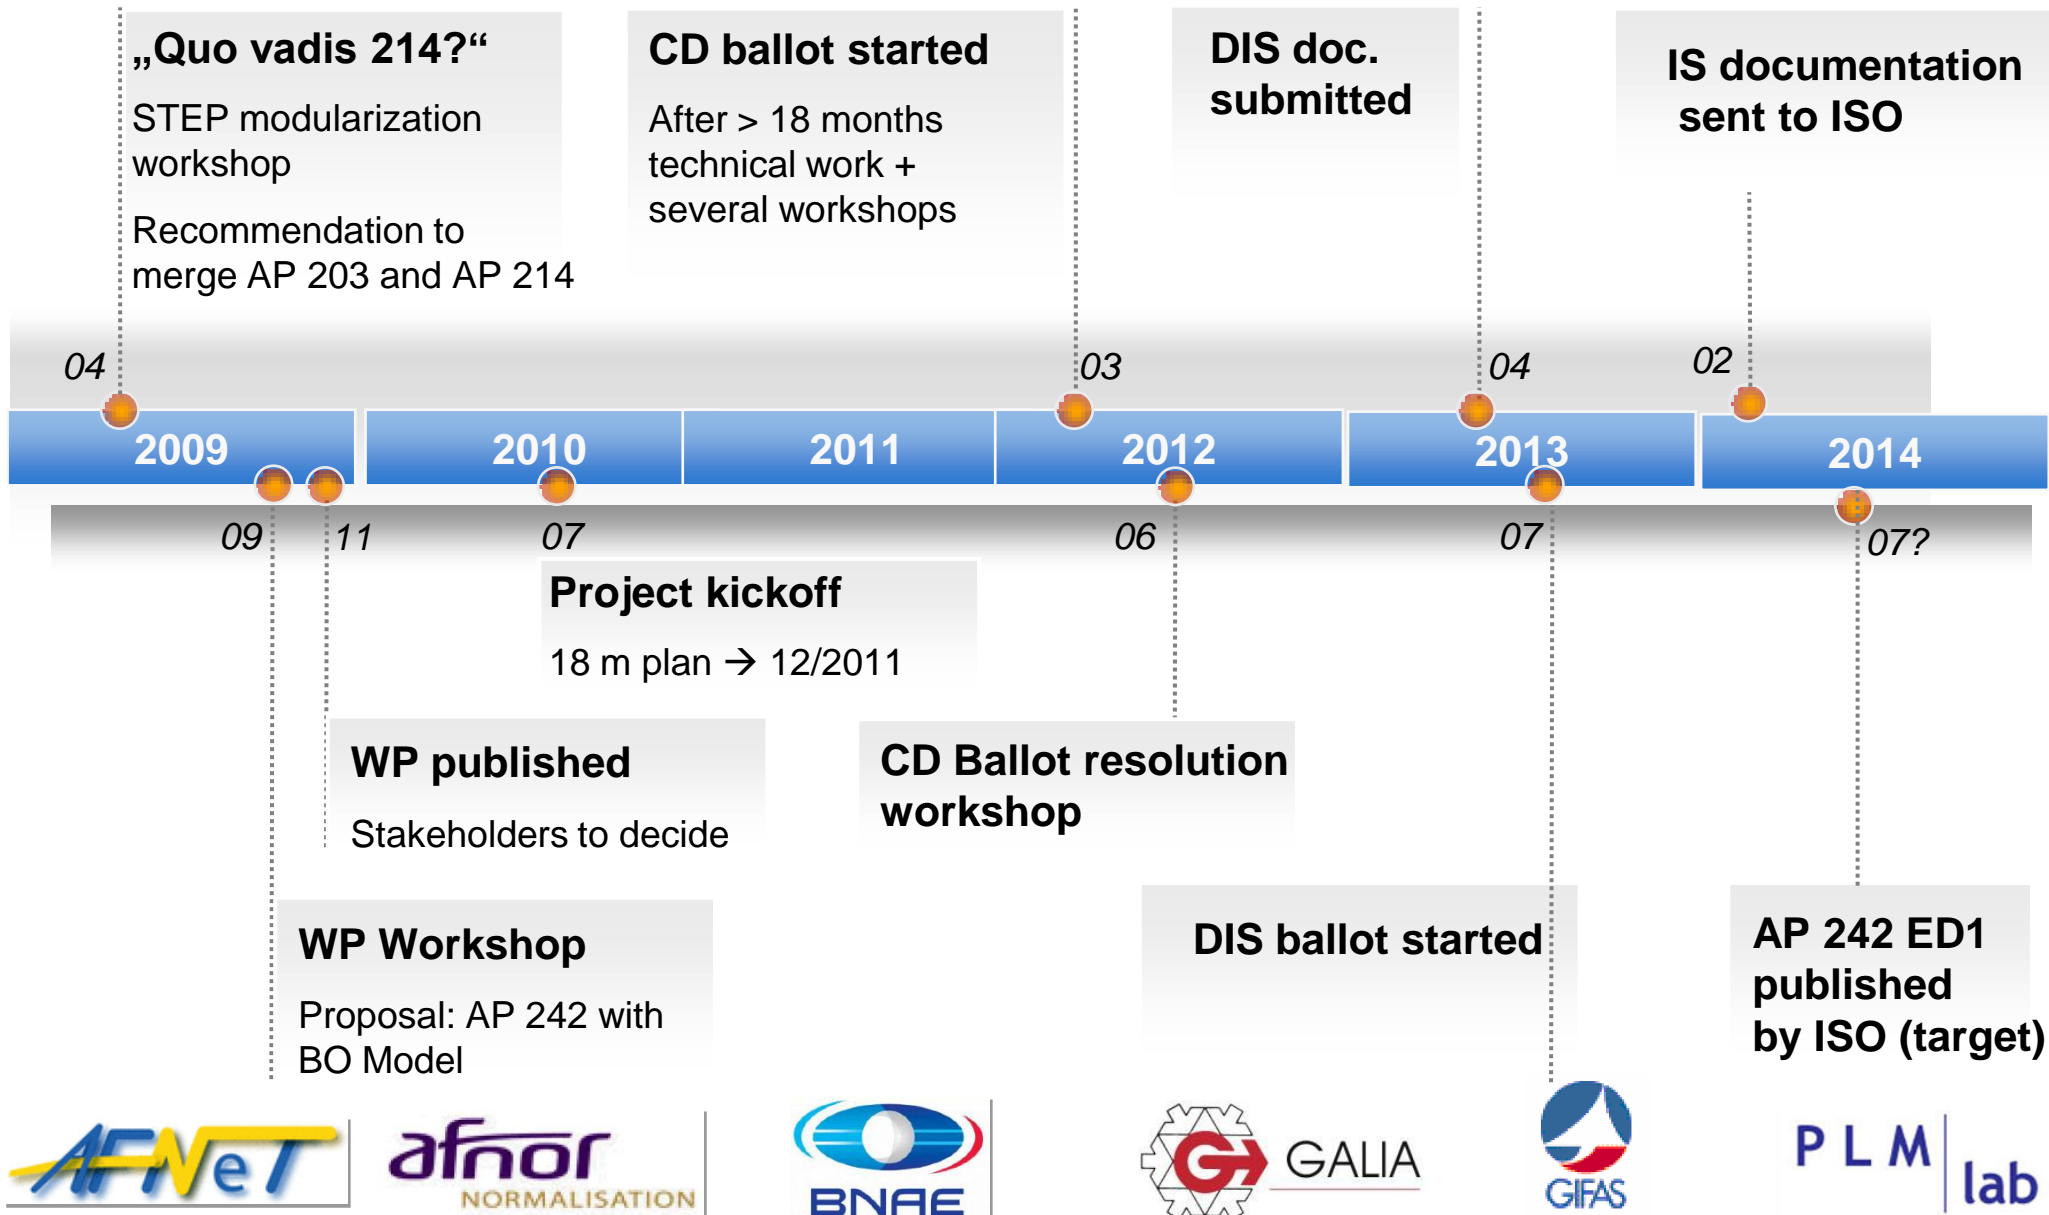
„Quo vadis 214?“

STEP modularization workshop

Recommendation to merge AP 203 and AP 214

CD ballot started

After > 18 months technical work + several workshops

DIS doc. submitted

IS documentation sent to ISO

04

03

04

02

2009

2010

2011

2012

2013

2014

09

11

07

06

07

07?

Project kickoff

18 m plan → 12/2011

WP published

Stakeholders to decide

CD Ballot resolution workshop

WP Workshop

Proposal: AP 242 with BO Model

DIS ballot started

AP 242 ED1 published by ISO (target)

AFNeT

afnor NORMALISATION

BNAE

GALIA

GIFAS

P L M lab